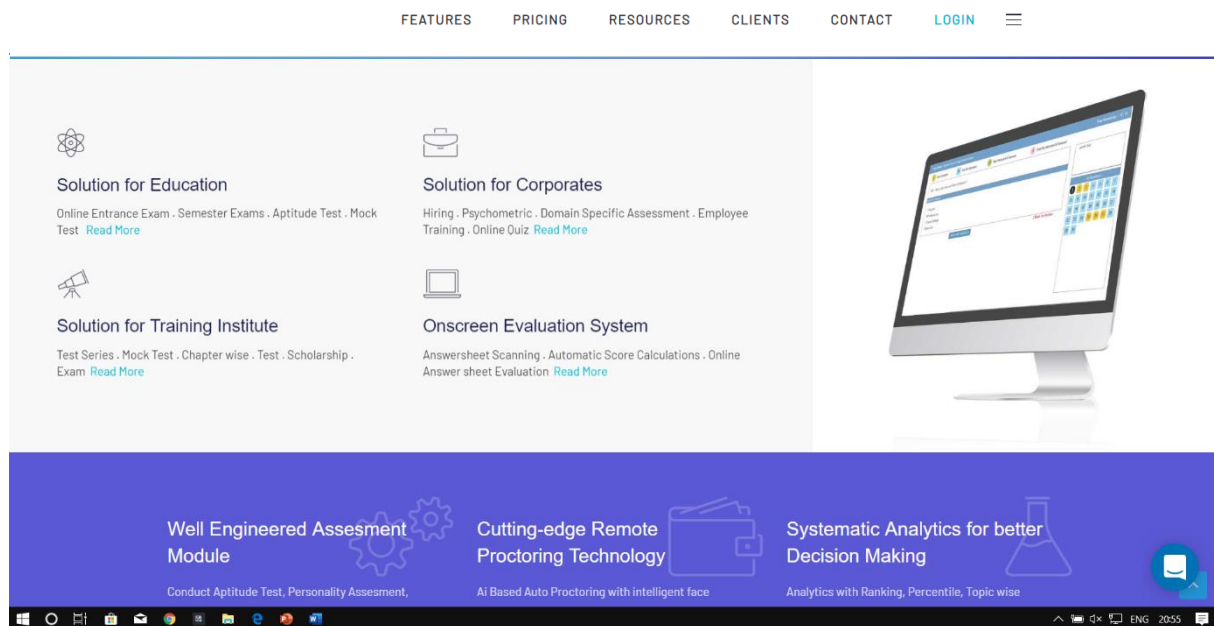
FEATURES PRICING RESOURCES CLIENTS CONTACT LOGIN

Solution for Education

Online Entrance Exam . Semester Exams . Aptitude Test . Mock Test Read More

Solution for Corporates

Hiring . Psychometric . Domain Specific Assessment . Employee Training . Online Quiz Read More

Solution for Training Institute

Test Series . Mock Test . Chapter wise . Test . Scholarship . Exam Read More

Onscreen Evaluation System

Answersheet Scanning . Automatic Score Calculations . Online Answer sheet Evaluation Read More

Well Engineered Assesment Module

Conduct Aptitude Test, Personality Assesment,

Cutting-edge Remote Proctoring Technology

Ai Based Auto Proctoring with intelligent face

Systematic Analytics for better Decision Making

Analytics with Ranking, Percentile, Topic wise

ENG 20:55